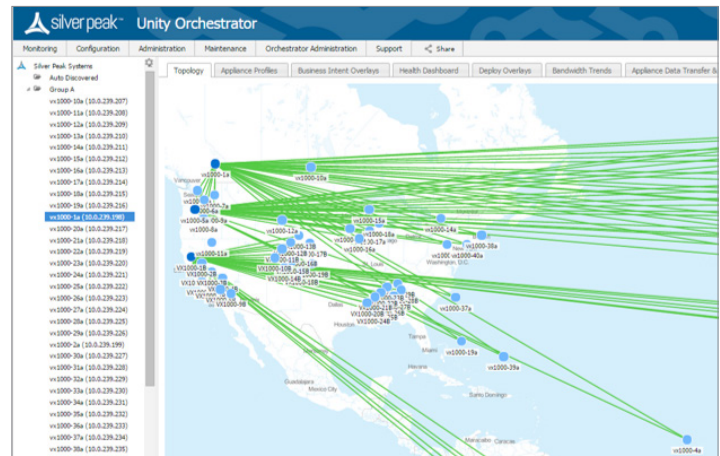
silver peak™ Unity Orchestrator

Monitoring | Configuration | Administration | Maintenance | Orchestrator Administration | Support | Share

Silver Peak Systems
Auto Discovered
Group A
vx1000-10a (10.0.239.207)
vx1000-11a (10.0.239.208)
vx1000-12a (10.0.239.209)
vx1000-13a (10.0.239.210)
vx1000-14a (10.0.239.211)
vx1000-15a (10.0.239.212)
vx1000-16a (10.0.239.213)
vx1000-17a (10.0.239.214)
vx1000-18a (10.0.239.215)
vx1000-19a (10.0.239.216)
vx1000-1a (10.0.239.198)
vx1000-20a (10.0.239.217)
vx1000-21a (10.0.239.218)
vx1000-22a (10.0.239.219)
vx1000-23a (10.0.239.220)
vx1000-24a (10.0.239.221)
vx1000-25a (10.0.239.222)
vx1000-26a (10.0.239.223)
vx1000-27a (10.0.239.224)
vx1000-28a (10.0.239.225)
vx1000-29a (10.0.239.226)
vx1000-2a (10.0.239.199)
vx1000-30a (10.0.239.227)
vx1000-31a (10.0.239.228)
vx1000-32a (10.0.239.229)
vx1000-33a (10.0.239.230)
vx1000-34a (10.0.239.231)
vx1000-35a (10.0.239.232)
vx1000-36a (10.0.239.233)
vx1000-37a (10.0.239.234)
vx1000-38a (10.0.239.235)

Topology | Appliance Profiles | Business Intent Overlays | Health Dashboard | Deploy Overlays | Bandwidth Trends | Appliance Data Transfer &

vx1000-1e
vx1000-10e
vx1000-6a
vx1000-5e
vx1000-8a
vx1000-15a
vx1000-12e
vx1000-18e
vx1000-17a
vx1000-16e
vx1000-14e
vx1000-38e
vx1000-40a
vx1000-11a
VX1000-1B
VX1000-10B
VX1000-14B
VX1000-16B
VX1000-9B
VX1000-20B
VX1000-24B
vx1000-37a
vx1000-19a
vx1000-39a
vx1000-4a
Vancouver
Washington, D.C.
Houston
Miami
Guadalajara
Mexico City
Havana
Santo Domingo
Caracas